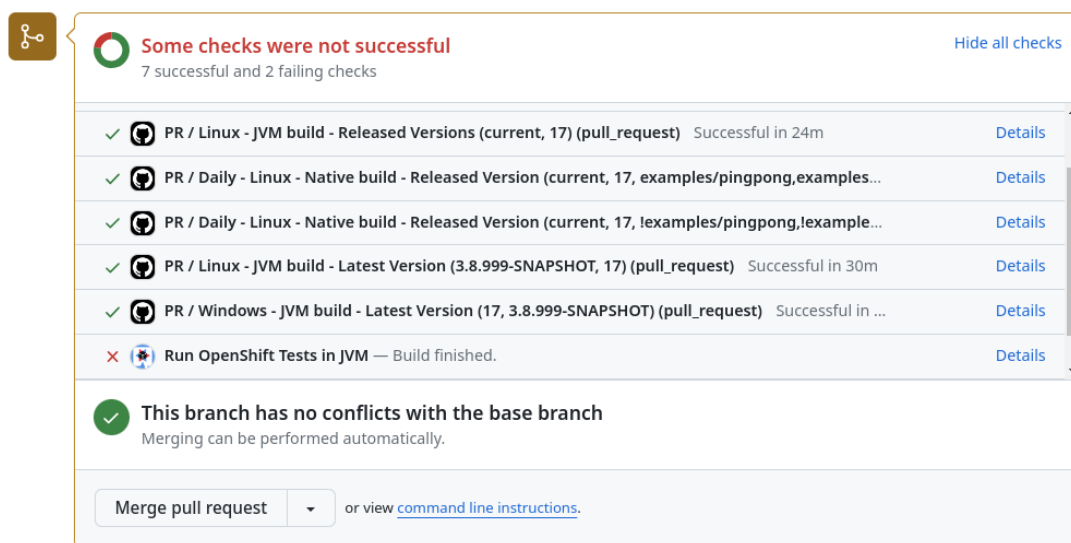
Some checks were not successful
7 successful and 2 failing checks

Hide all checks

PR / Linux - JVM build - Released Versions (current, 17) (pull_request) Successful in 24m Details

PR / Daily - Linux - Native build - Released Version (current, 17, examples/pingpong,examples... Details

PR / Daily - Linux - Native build - Released Version (current, 17, !examples/pingpong,!example... Details

PR / Linux - JVM build - Latest Version (3.8.999-SNAPSHOT, 17) (pull_request) Successful in 30m Details

PR / Windows - JVM build - Latest Version (17, 3.8.999-SNAPSHOT) (pull_request) Successful in ... Details

Run OpenShift Tests in JVM — Build finished. Details

This branch has no conflicts with the base branch
Merging can be performed automatically.

Merge pull request or view command line instructions.